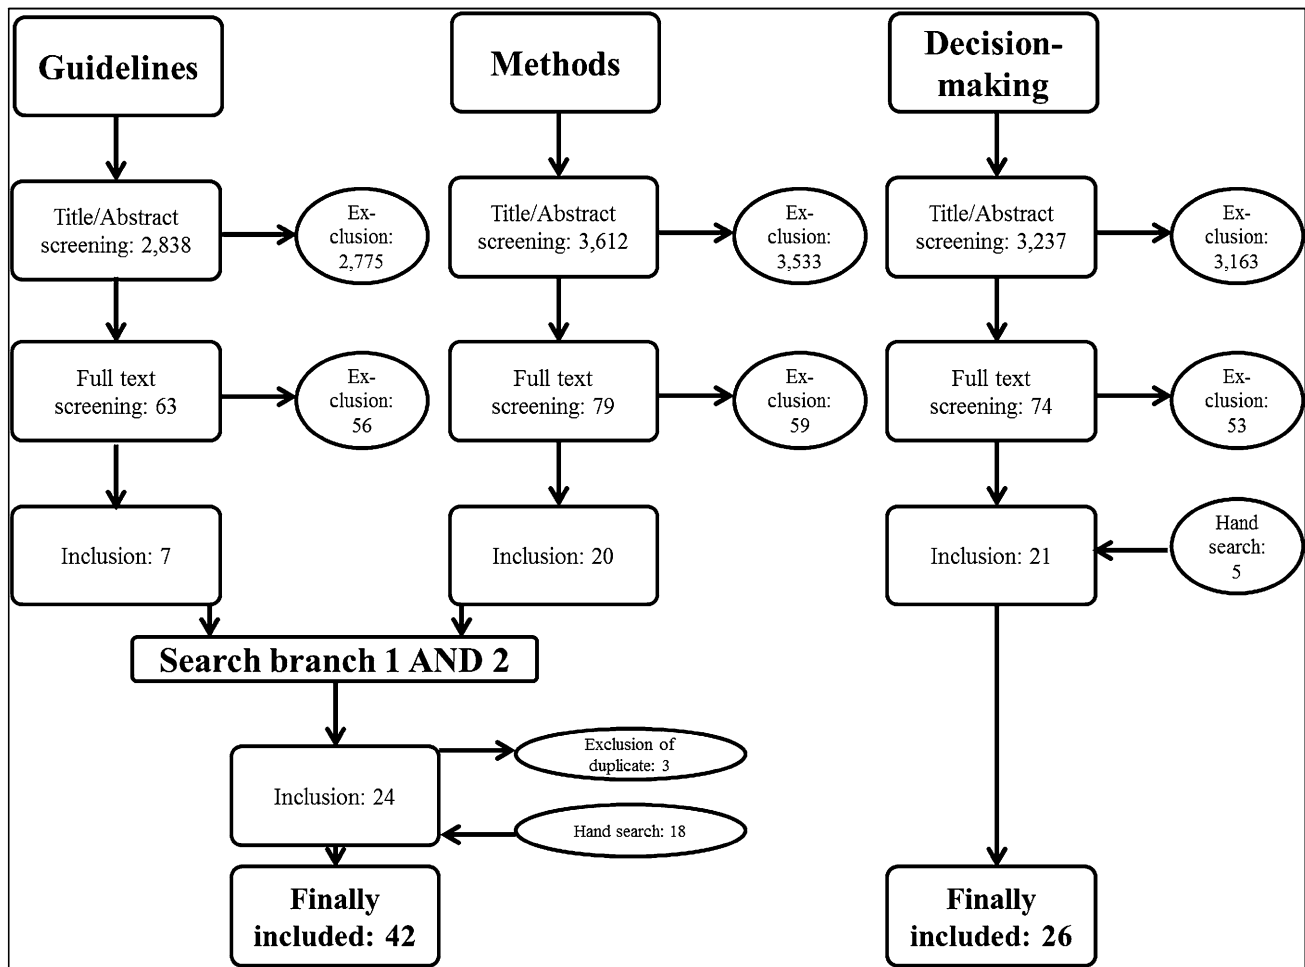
Guidelines

Methods

Decision-making

Title/Abstract screening: 2,838

Exclusion: 2,775

Title/Abstract screening: 3,612

Exclusion: 3,533

Title/Abstract screening: 3,237

Exclusion: 3,163

Full text screening: 63

Exclusion: 56

Full text screening: 79

Exclusion: 59

Full text screening: 74

Exclusion: 53

Inclusion: 7

Inclusion: 20

Inclusion: 21

Hand search: 5

Search branch 1 AND 2

Inclusion: 24

Exclusion of duplicate: 3

Hand search: 18

Finally included: 42

Finally included: 26